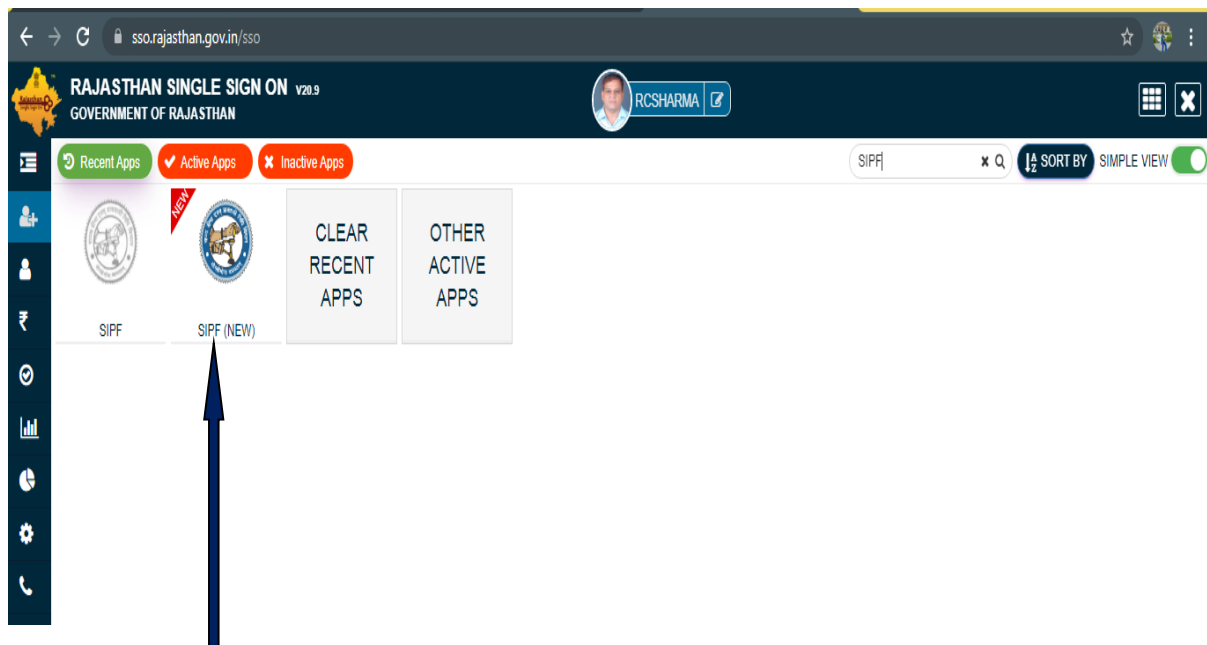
sso.rajasthan.gov.in/sso

RAJASTHAN SINGLE SIGN ON V20.9
GOVERNMENT OF RAJASTHAN

RCSHARMA

Recent Apps
Active Apps
Inactive Apps

SIPF

SORT BY
SIMPLE VIEW

NEW

SIPF

SIPF (NEW)

CLEAR RECENT APPS

OTHER ACTIVE APPS